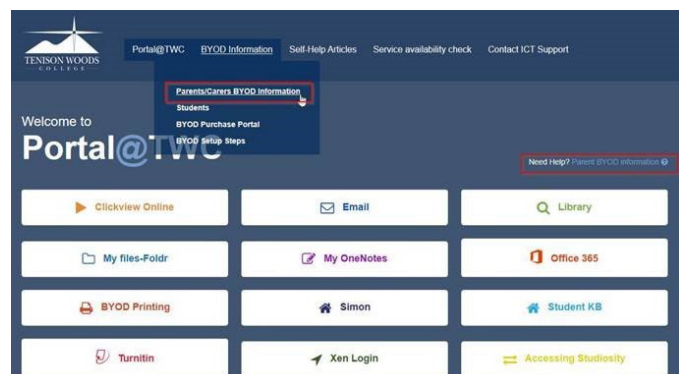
TENISON WOODS COLLEGE

Portal@TWC BYOD Information Self-Help Articles Service availability check Contact ICT Support

Parents/Carers BYOD Information
Students
BYOD Purchase Portal
BYOD Setup Steps

Welcome to
Portal@TWC

Need Help? Parent BYOD information

Clickview Online
Email
Library
My files-Foldr
My OneNotes
Office 365
BYOD Printing
Simon
Student KB
Turnitin
Xen Login
Accessing Studiosity